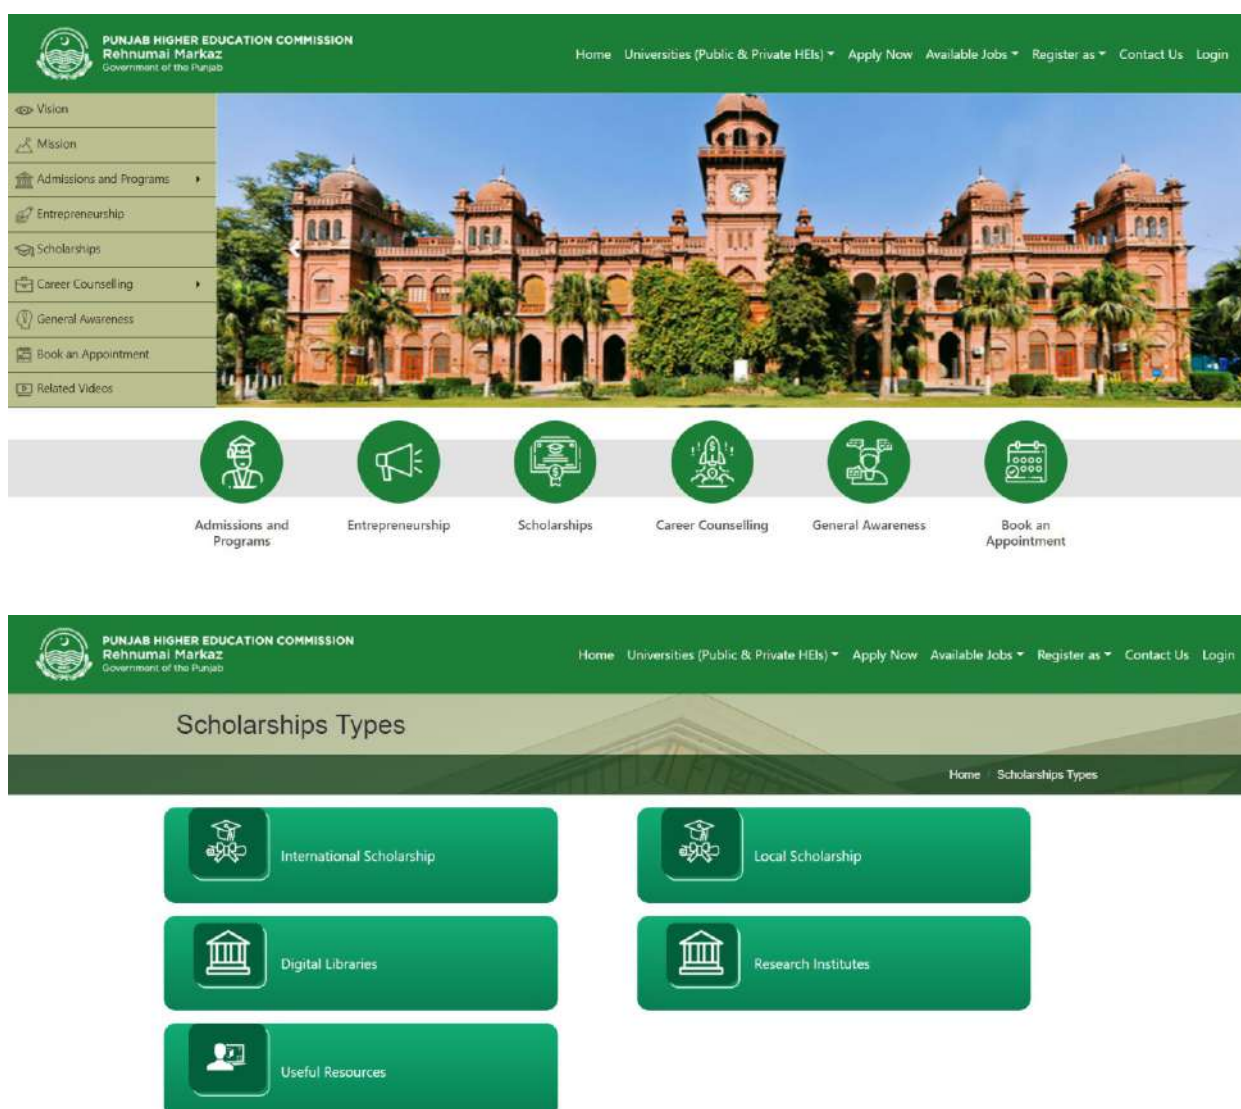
PUNJAB HIGHER EDUCATION COMMISSION
Rehnumai Markaz
Government of the Punjab

Home Universities (Public & Private HEIs) Apply Now Available Jobs Register as Contact Us Login

Vision
Mission
Admissions and Programs
Entrepreneurship
Scholarships
Career Counselling
General Awareness
Book an Appointment
Related Videos

Admissions and Programs
Entrepreneurship
Scholarships
Career Counselling
General Awareness
Book an Appointment

PUNJAB HIGHER EDUCATION COMMISSION
Rehnumai Markaz
Government of the Punjab

Home Universities (Public & Private HEIs) Apply Now Available Jobs Register as Contact Us Login

Scholarships Types

Home / Scholarships Types

International Scholarship
Local Scholarship
Digital Libraries
Research Institutes
Useful Resources